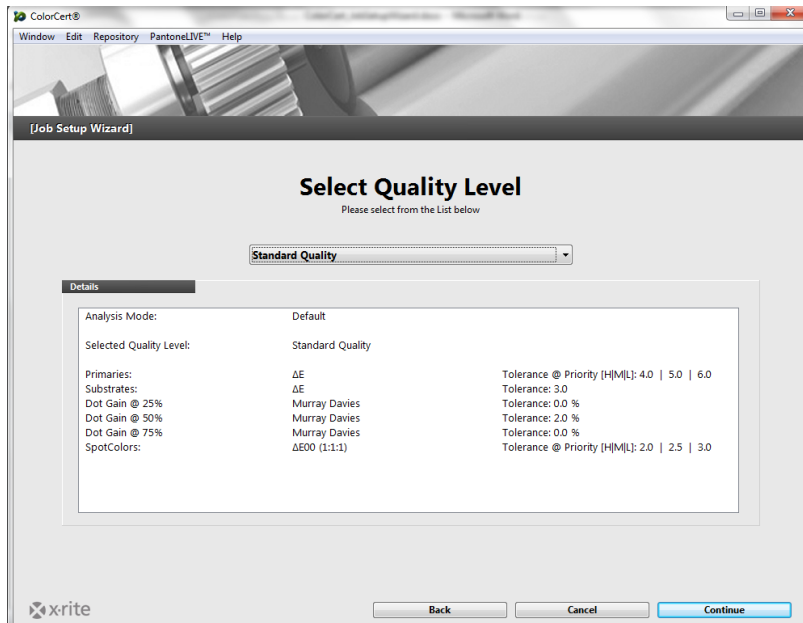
ColorCert®

Window Edit Repository PantoneLIVE™ Help

[Job Setup Wizard]

Select Quality Level

Please select from the List below

Standard Quality

Details

| | | |
|---|---|---|
| Analysis Mode: | Default | |
| Selected Quality Level: | Standard Quality | |
| Primaries: | ΔE | Tolerance @ Priority [H\|M\|L]: 4.0 \| 5.0 \| 6.0 |
| Substrates: | ΔE | Tolerance: 3.0 |
| Dot Gain @ 25% | Murray Davies | Tolerance: 0.0 % |
| Dot Gain @ 50% | Murray Davies | Tolerance: 2.0 % |
| Dot Gain @ 75% | Murray Davies | Tolerance: 0.0 % |
| SpotColors: | ΔE00 (1:1:1) | Tolerance @ Priority [H\|M\|L]: 2.0 \| 2.5 \| 3.0 |

x·rite

Back Cancel Continue